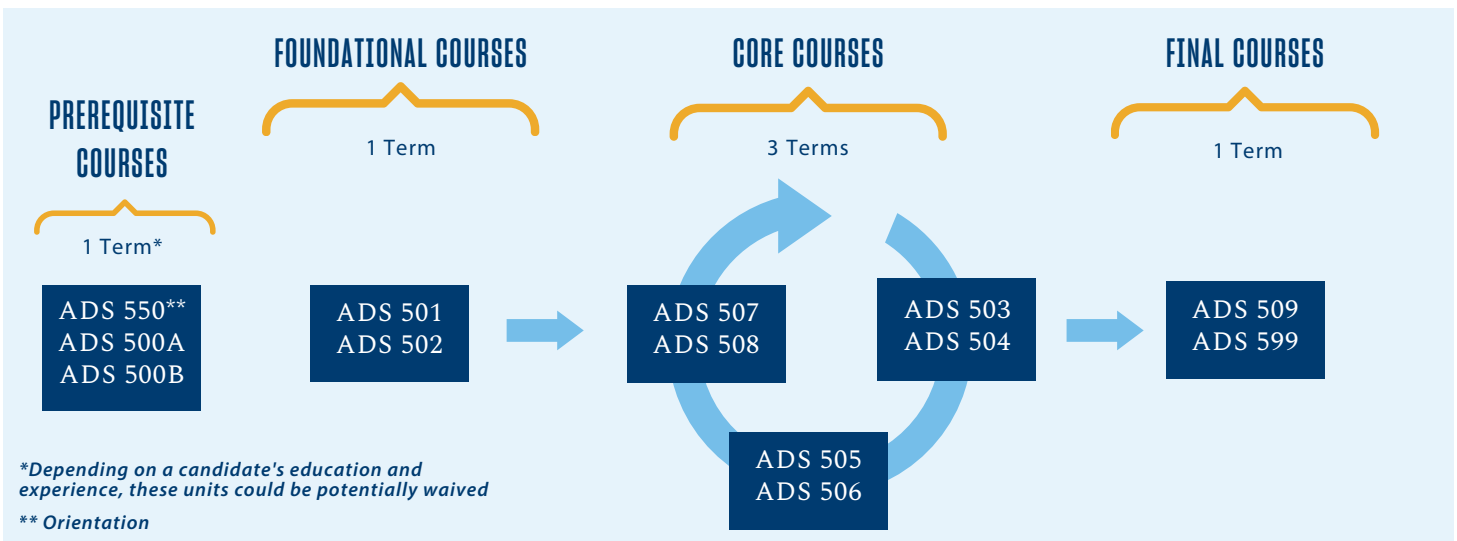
PREREQUISITE COURSES

1 Term*

ADS 550**
ADS 500A
ADS 500B

FOUNDATIONAL COURSES

1 Term

ADS 501
ADS 502

CORE COURSES

3 Terms

ADS 507
ADS 508

ADS 503
ADS 504

ADS 505
ADS 506

FINAL COURSES

1 Term

ADS 509
ADS 599

*Depending on a candidate's education and experience, these units could be potentially waived

** Orientation